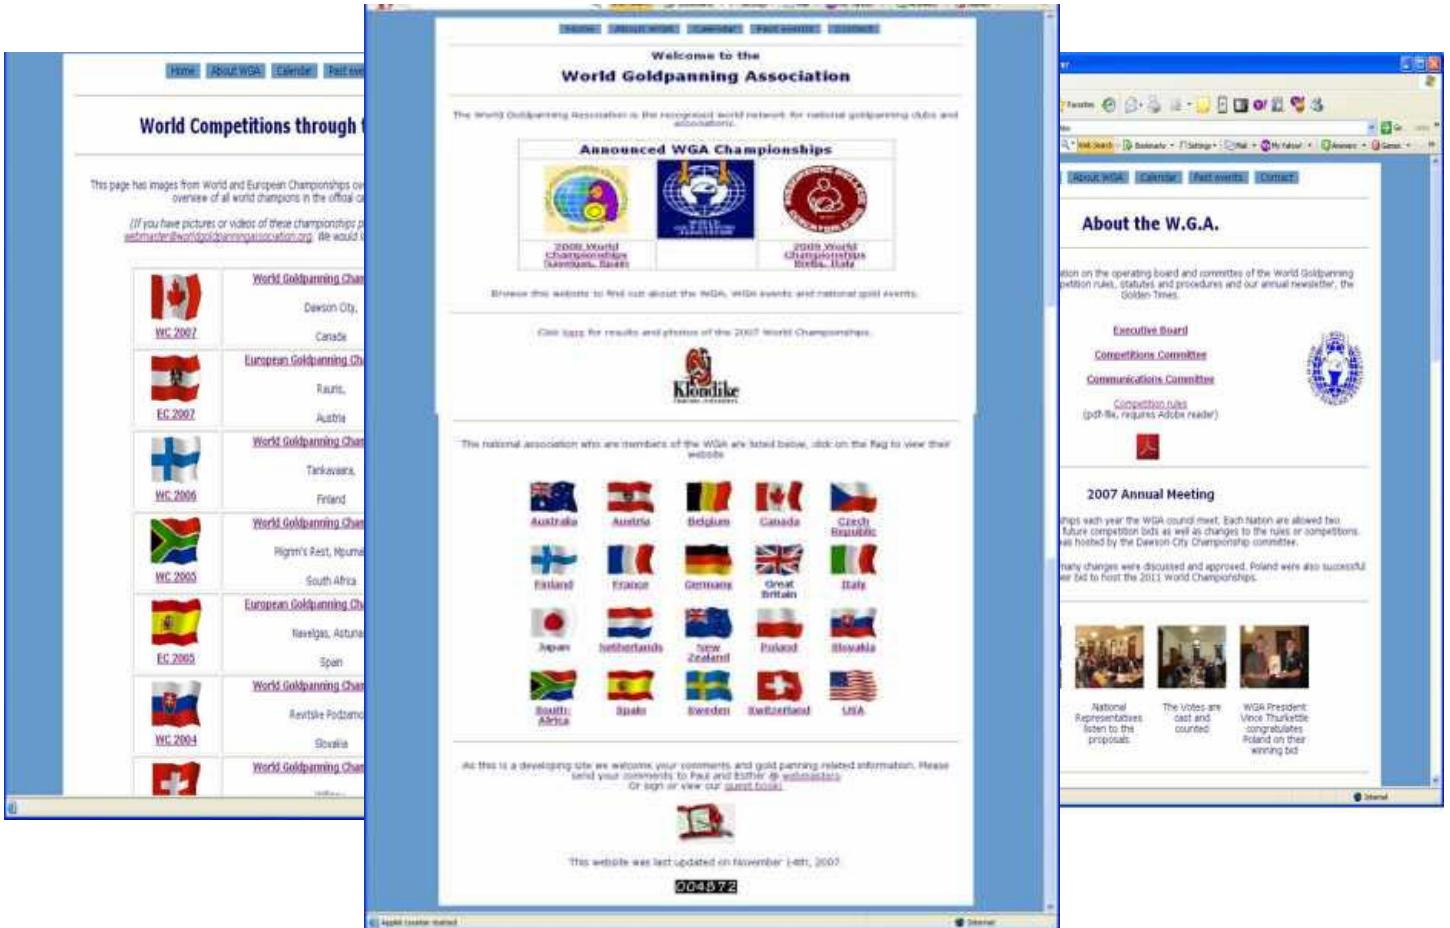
Home | About WGA | Calendar | Past eve

World Competitions through t

This page has images from World and European Championships ov overview of all world champions in the official

(If you have pictures or videos of these championships p webmaster@worldgoldpanningassociation.org. We would l

WC 2007
World Goldpanning Cham
Dawson City,
Canada

EC 2007
European Goldpanning Ch
Rauris,
Austria

WC 2006
World Goldpanning Cham
Tankavaara,
Finland

WC 2005
World Goldpanning Cham
Pilgrim's Rest, Mpuma
South Africa

EC 2005
European Goldpanning Ch
Navelgas, Asturia
Spain

WC 2004
World Goldpanning Cham
Revtiske Podzamo
Slovakia

World Goldpanning Cham

Home | About WGA | Calendar | Past events | Contact

Welcome to the
World Goldpanning Association

The World Goldpanning Association is the recognised world network for national goldpanning clubs and associations.

Announced WGA Championships

2008 World Championships Navelgas, Spain

2009 World Championships Biella, Italy

Browse this website to find out about the WGA, WGA events and national gold events.

Click here for results and photos of the 2007 World Championships.

Klondike

The national association who are members of the WGA are listed below, click on the flag to view their website.

Australia | Austria | Belgium | Canada | Czech Republic
Finland | France | Germany | Great Britain | Italy
Japan | Netherlands | New Zealand | Poland | Slovakia
South Africa | Spain | Sweden | Switzerland | USA

As this is a developing site we welcome your comments and gold panning related information. Please send your comments to Paul and Esther @ webmasters
Or sign or view our guest book!

This website was last updated on November 14th, 2007

004572

Applet counter started

Internet

About WGA | Calendar | Past events | Contact

About the W.G.A.

ation on the operating board and committees of the World Goldpanning petition rules, statutes and procedures and our annual newsletter, the Golden Times.

Executive Board
Competitions Committee
Communications Committee
Competition rules
(pdf-file, requires Adobe reader)

2007 Annual Meeting

hips each year the WGA council meet. Each Nation are allowed two future competition bids as well as changes to the rules or competitions. as hosted by the Dawson City Championship committee.

many changes were discussed and approved. Poland were also successful ir bid to host the 2011 World Championships.

National Representatives listen to the proposals.

The Votes are cast and counted

WGA President Vince Thurkettle congratulates Poland on their winning bid

Internet